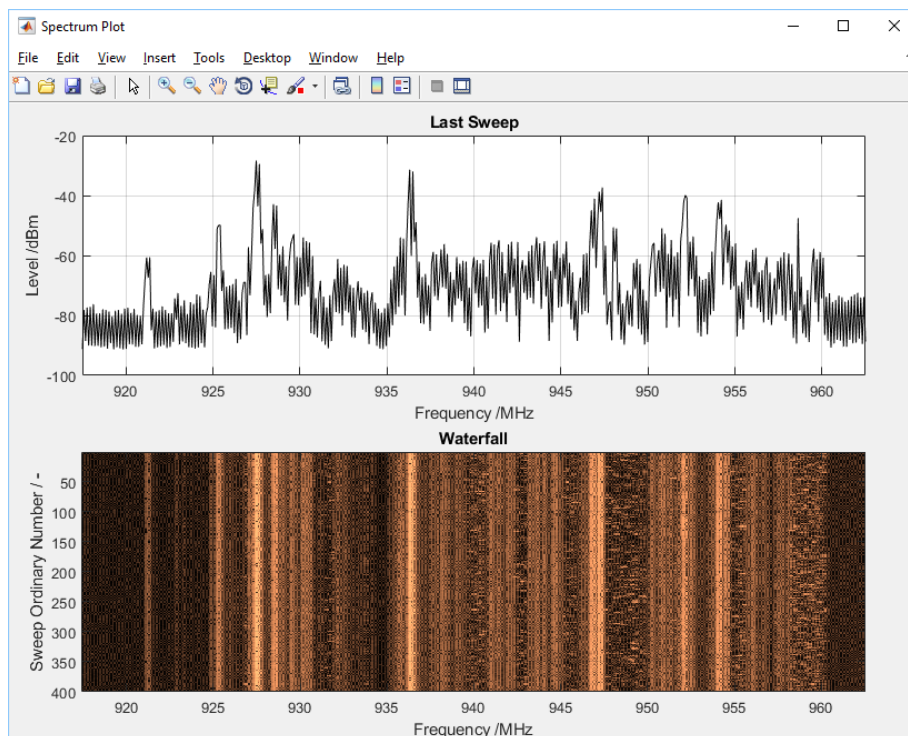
Spectrum Plot

File Edit View Insert Tools Desktop Window Help

Last Sweep

Level /dBm

-20
-40
-60
-80
-100

920 925 930 935 940 945 950 955 960

Frequency /MHz

Waterfall

Sweep Ordinary Number / -

50
100
150
200
250
300
350
400

920 925 930 935 940 945 950 955 960

Frequency /MHz